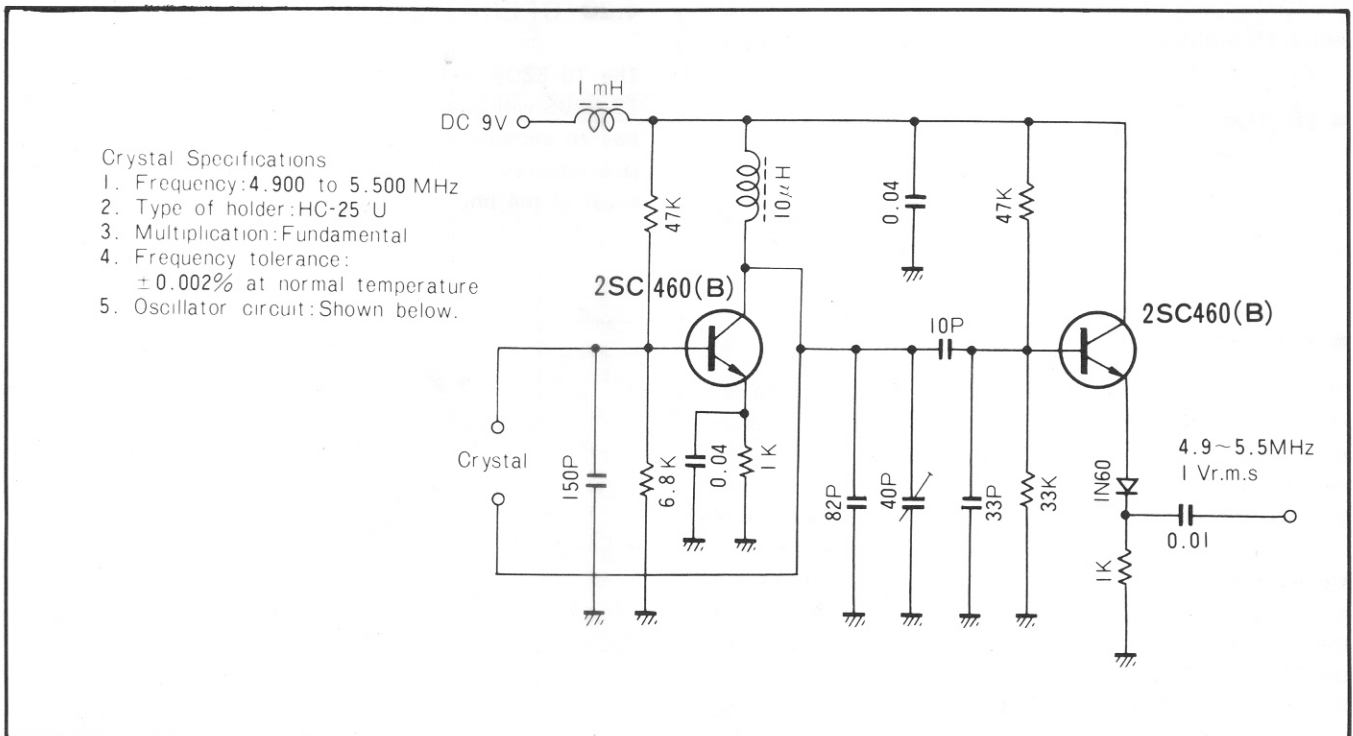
Crystal Specifications
1. Frequency: 4.900 to 5.500 MHz
2. Type of holder: HC-25/U
3. Multiplication: Fundamental
4. Frequency tolerance: $\pm 0.002\%$ at normal temperature
5. Oscillator circuit: Shown below.

DC 9V

1 mH

47K

$10\mu H$

0.04

47K

2SC460(B)

2SC460(B)

10P

Crystal

150P

6.8K

0.04

1K

82P

40P

33P

33K

1N60

4.9~5.5MHz
1 Vr.m.s

0.01

1K